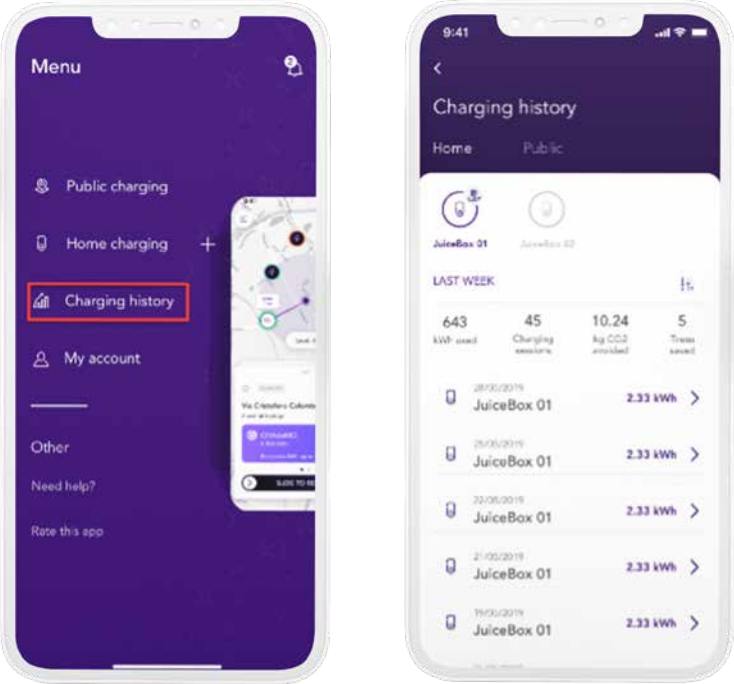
Menu

Public charging

Home charging +

Charging history

My account

Other

Need help?

Rate this app

9:41

<

Charging history

Home Public

JuiceBox 01 JuiceBox 02

LAST WEEK

643 kWh used

45 Charging sessions

10.24 kg CO2 avoided

5 Trees saved

28/05/2019 JuiceBox 01 2.33 kWh >

25/05/2019 JuiceBox 01 2.33 kWh >

22/05/2019 JuiceBox 01 2.33 kWh >

21/05/2019 JuiceBox 01 2.33 kWh >

19/05/2019 JuiceBox 01 2.33 kWh >